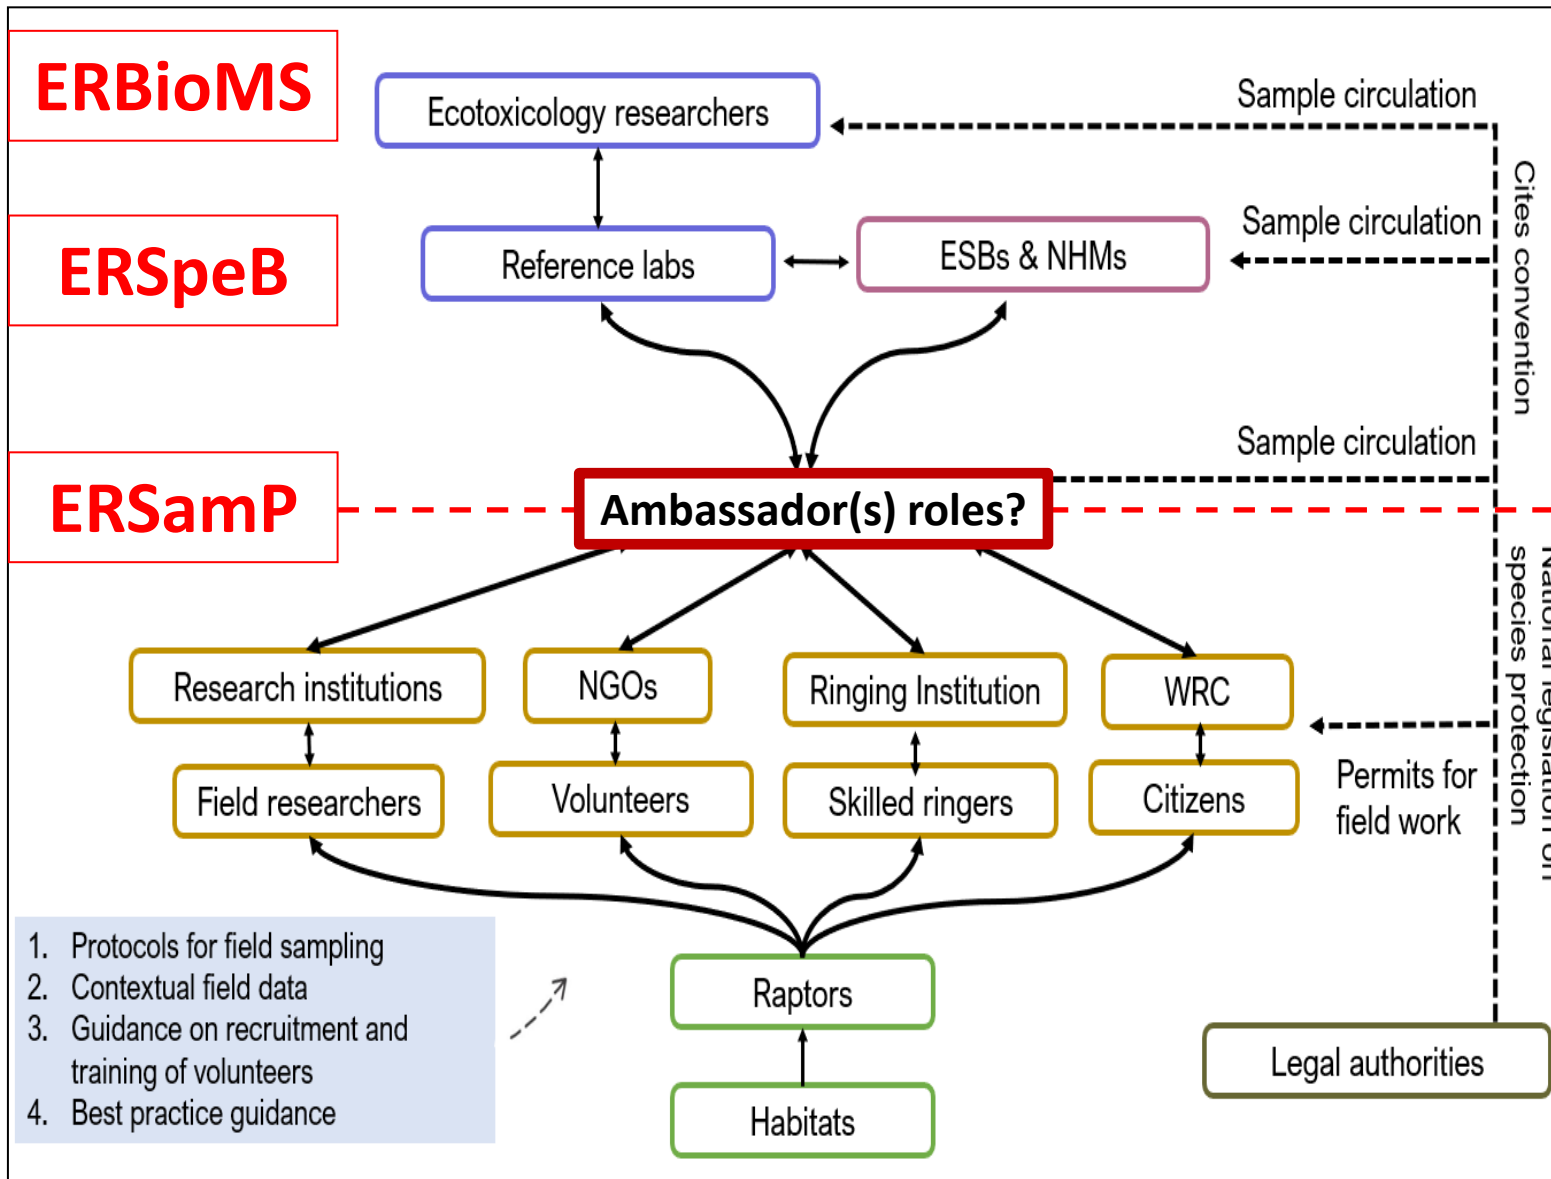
ERBioMS

ERSpeB

ERSamP

Ecotoxicology researchers

Sample circulation

Reference labs

ESBs & NHMs

Sample circulation

Cites convention

Sample circulation

Ambassador(s) roles?

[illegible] species protection

Research institutions

NGOs

Ringing Institution

WRC

Field researchers

Volunteers

Skilled ringers

Citizens

Permits for field work

1. Protocols for field sampling
2. Contextual field data
3. Guidance on recruitment and training of volunteers
4. Best practice guidance

Raptors

Habitats

Legal authorities